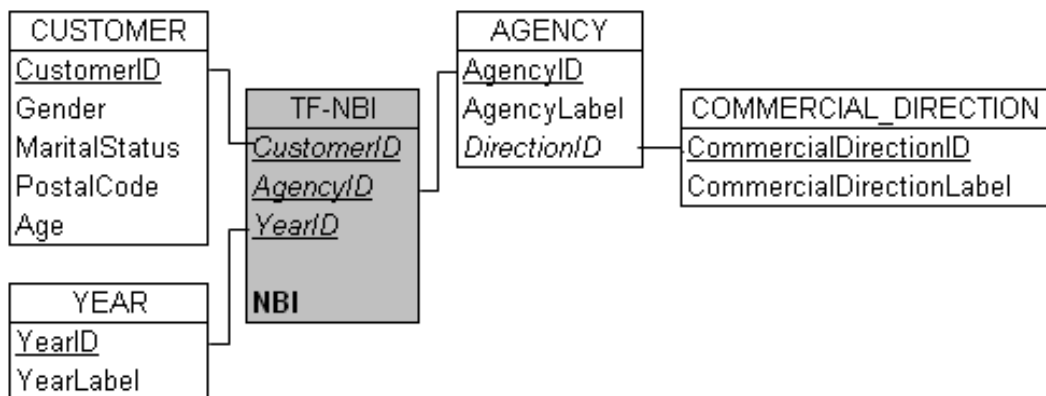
CUSTOMER
CustomerID
Gender
MaritalStatus
PostalCode
Age

TF-NBI
CustomerID
AgencyID
YearID
NBI

AGENCY
AgencyID
AgencyLabel
DirectionID

COMMERCIAL_DIRECTION
CommercialDirectionID
CommercialDirectionLabel

YEAR
YearID
YearLabel